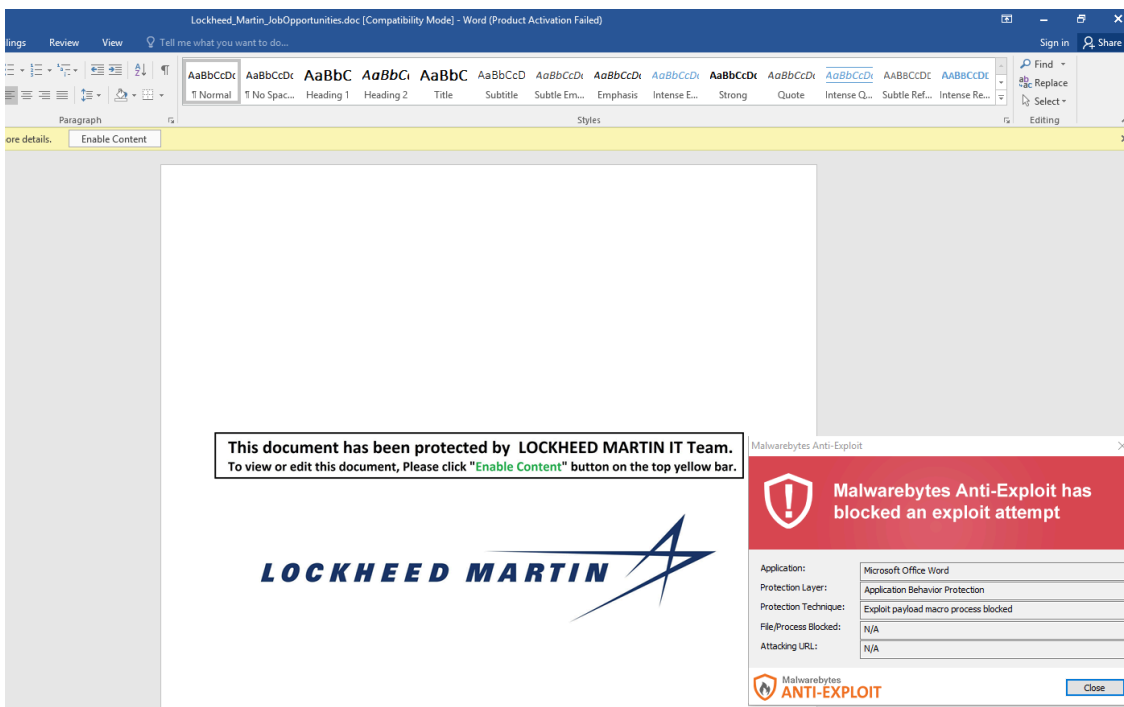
Lockheed_Martin_JobOpportunities.doc [Compatibility Mode] - Word (Product Activation Failed)

ilings Review View Tell me what you want to do... Sign in Share

AaBbCcDc ¶ Normal | AaBbCcDc ¶ No Spac... | AaBbC Heading 1 | AaBbC Heading 2 | AaBbC Title | AaBbCcD Subtitle | AaBbCcDc Subtle Em... | AaBbCcDc Emphasis | AaBbCcDc Intense E... | AaBbCcDc Strong | AaBbCcDc Quote | AaBbCcDc Intense Q... | AaBbCcDc Subtle Ref... | AaBbCcDc Intense Re...

Find Replace Select

Paragraph Styles Editing

ore details. Enable Content

This document has been protected by LOCKHEED MARTIN IT Team.
To view or edit this document, Please click "Enable Content" button on the top yellow bar.

LOCKHEED MARTIN

Malwarebytes Anti-Exploit

Malwarebytes Anti-Exploit has blocked an exploit attempt

| | |
|---|---|
| Application: | Microsoft Office Word |
| Protection Layer: | Application Behavior Protection |
| Protection Technique: | Exploit payload macro process blocked |
| File/Process Blocked: | N/A |
| Attacking URL: | N/A |

Malwarebytes ANTI-EXPLOIT

Close